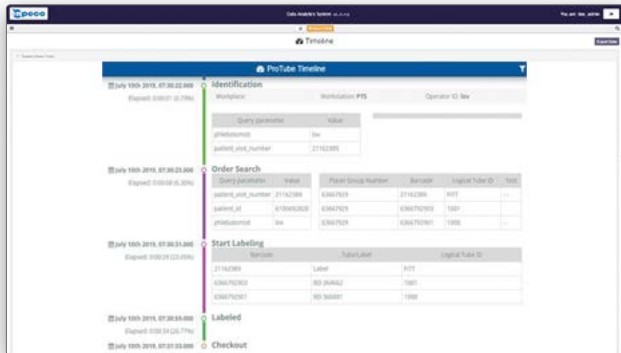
Data Analytics System

You are: lea_admin

Timeline

Export Data

ProTube Timeline

July 10th 2019, 07:30:22.000
Elapsed: 0:00:01 (0.73%)

Identification

Workplace

Workstation: PTS

Operator ID: lea

| Query parameter | Value |
|---|---|
| phlebotomist | lea |
| patient_visit_number | 21162389 |

July 10th 2019, 07:30:23.000
Elapsed: 0:00:08 (6.30%)

Order Search

| Query parameter | Value |
|---|---|
| patient_visit_number | 21162389 |
| patient_id | 6100492828 |
| phlebotomist | lea |

| Placer Group Number | Barcode | Logical Tube ID | Test |
|---|---|---|---|
| 63667929 | 21162389 | RTT | ... |
| 63667929 | 6366792903 | 1601 | ... |
| 63667929 | 6366792901 | 1998 | ... |

July 10th 2019, 07:30:31.000
Elapsed: 0:00:29 (22.05%)

Start Labeling

| Barcode | TubeLabel | Logical Tube ID |
|---|---|---|
| 21162389 | Label | RTT |
| 6366792903 | BD 364662 | 1601 |
| 6366792901 | BD 368881 | 1998 |

July 10th 2019, 07:30:59.000
Elapsed: 0:00:34 (26.77%)

Labeled

July 10th 2019, 07:31:33.000

Checkout